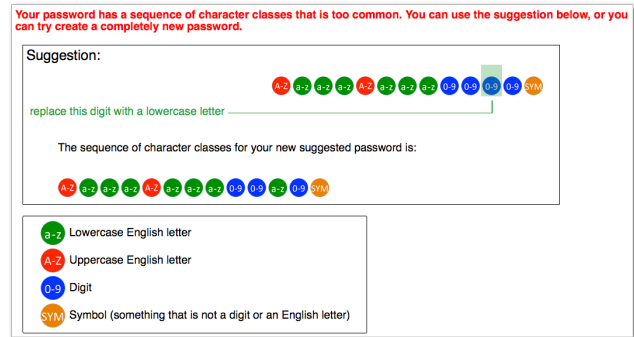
Your password has a sequence of character classes that is too common. You can use the suggestion below, or you can try create a completely new password.

Suggestion:

A-Z a-z a-z a-z A-Z a-z a-z a-z 0-9 0-9 0-9 0-9 SYM

replace this digit with a lowercase letter

The sequence of character classes for your new suggested password is:

A-Z a-z a-z a-z A-Z a-z a-z a-z 0-9 0-9 a-z 0-9 SYM

a-z Lowercase English letter

A-Z Uppercase English letter

0-9 Digit

SYM Symbol (something that is not a digit or an English letter)